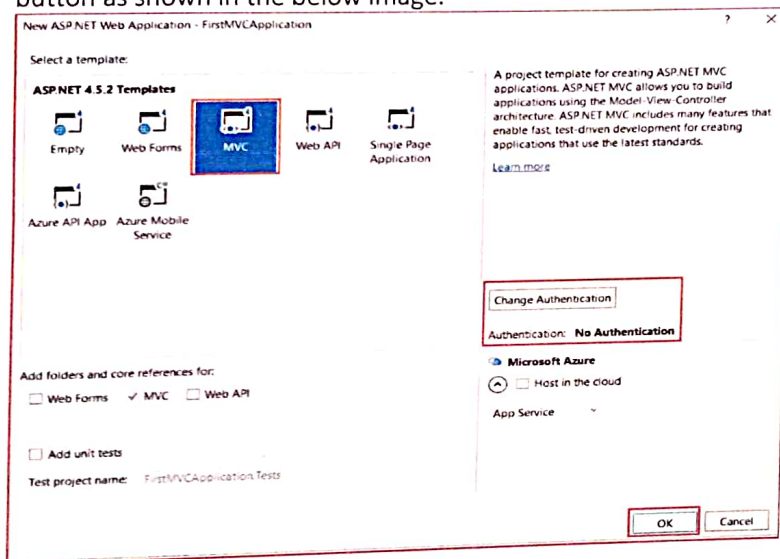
button as shown in the below image.

New ASP.NET Web Application - FirstMVCApplication

? ×

Select a template:

ASP.NET 4.5.2 Templates

Empty

Web Forms

MVC

Web API

Single Page Application

Azure API App

Azure Mobile Service

A project template for creating ASP.NET MVC applications. ASP.NET MVC allows you to build applications using the Model-View-Controller architecture. ASP.NET MVC includes many features that enable fast, test-driven development for creating applications that use the latest standards.

Learn more

Change Authentication

Authentication: No Authentication

Microsoft Azure

Host in the cloud

App Service

Add folders and core references for:

Web Forms ✓ MVC Web API

Add unit tests

Test project name: FirstMVCApplication.Tests

OK

Cancel